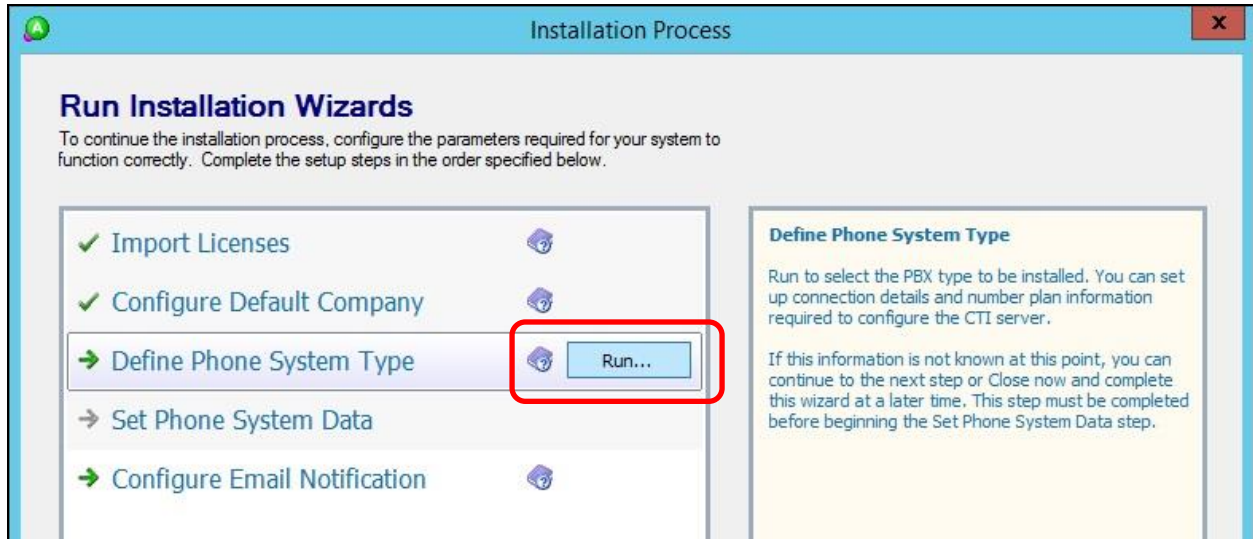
Installation Process

x

Run Installation Wizards

To continue the installation process, configure the parameters required for your system to function correctly. Complete the setup steps in the order specified below.

✓ Import Licenses

✓ Configure Default Company

➔ Define Phone System Type

Run...

➔ Set Phone System Data

➔ Configure Email Notification

Define Phone System Type

Run to select the PBX type to be installed. You can set up connection details and number plan information required to configure the CTI server.

If this information is not known at this point, you can continue to the next step or Close now and complete this wizard at a later time. This step must be completed before beginning the Set Phone System Data step.